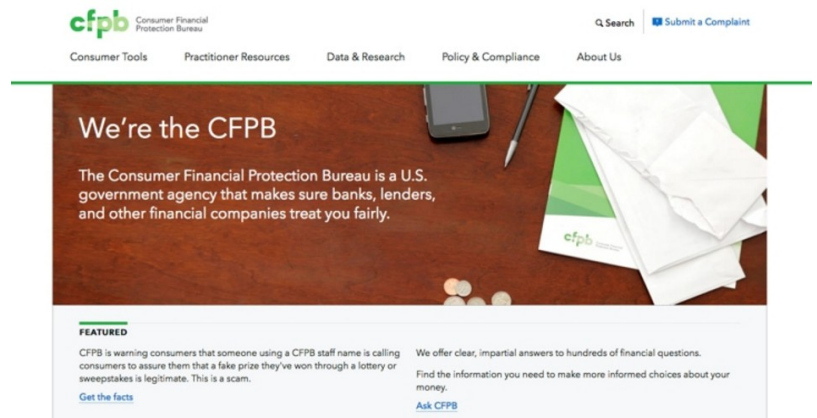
cfpb Consumer Financial Protection Bureau

Search

Submit a Complaint

Consumer Tools

Practitioner Resources

Data & Research

Policy & Compliance

About Us

We're the CFPB

The Consumer Financial Protection Bureau is a U.S. government agency that makes sure banks, lenders, and other financial companies treat you fairly.

cfpb

FEATURED

CFPB is warning consumers that someone using a CFPB staff name is calling consumers to assure them that a fake prize they've won through a lottery or sweepstakes is legitimate. This is a scam.

Get the facts

We offer clear, impartial answers to hundreds of financial questions.

Find the information you need to make more informed choices about your money.

Ask CFPB